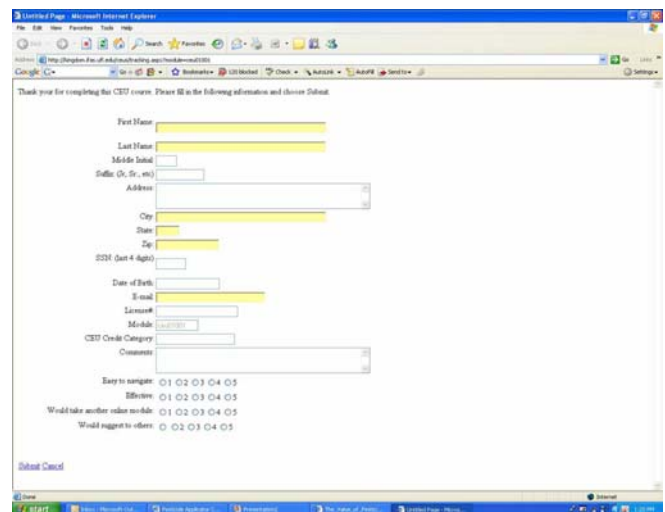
Untitled Page - Microsoft Internet Explorer

File Edit View Favorites Tools Help

Search Favorites

Address http://kingdom.ifas.ufl.edu/ceu/tracking.aspx?module=ceu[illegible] Go Links

Google G- Go Bookmarks 120 blocked Check AutoLink AutoFill Send to Settings

Thank you for completing this CEU course. Please fill in the following information and choose Submit.

First Name

Last Name

Middle Initial

Suffix (Jr, Sr., etc)

Address

City

State

Zip

SSN (last 4 digits)

Date of Birth

E-mail

License#

Module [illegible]

CEU Credit Category

Comments

Easy to navigate: O1 O2 O3 O4 O5

Effective: O1 O2 O3 O4 O5

Would take another online module: O1 O2 O3 O4 O5

Would suggest to others: O O2 O3 O4 O5

Submit Cancel

Done Internet

start Inbox - Microsoft Out... Pesticide Applicator C... Presentation2 The Value of Pestici... Untitled Page - Micro...